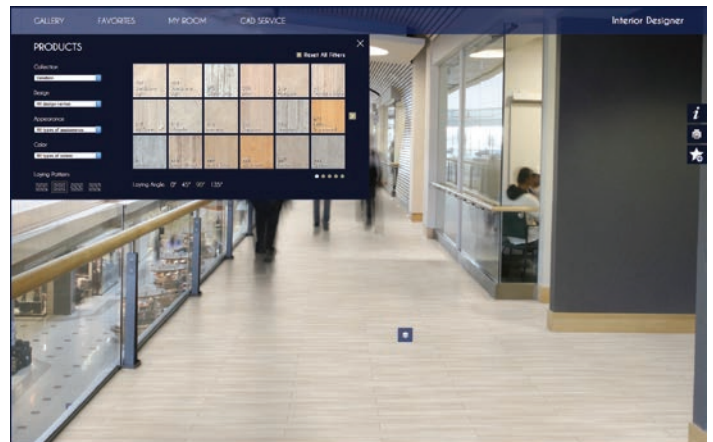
GALLERY FAVORITES MY ROOM CAD SERVICE

Interior Designer

PRODUCTS

Reset All Filters

Collection

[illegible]

Design

All design series

Appearance

All types of appearance

Color

All types of colors

Laying Pattern

Laying Angle: 0° 45° 90° 135°